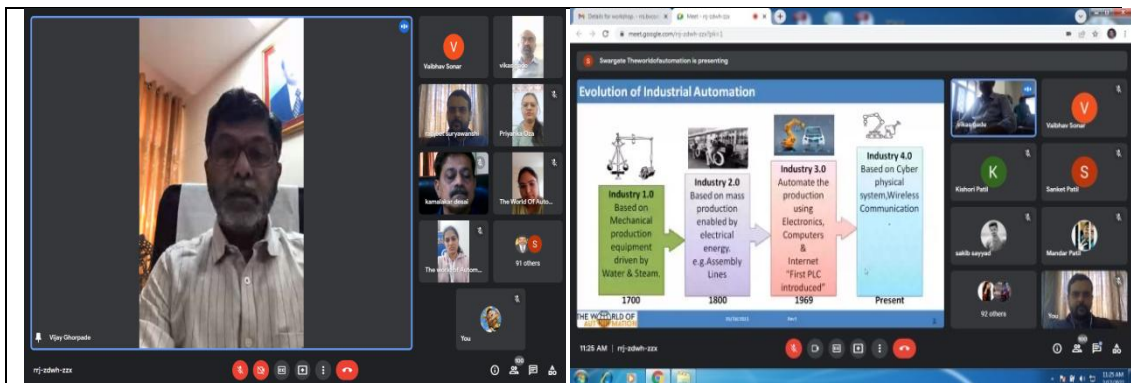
V
Vaibhav Sonar
vikas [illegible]
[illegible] suryawanshi
Priyanka Oza
kamalakar desai
The World Of Auto...
The World Of Autom...
S
91 others
You
Vijay Ghorpade
rrj-zdwh-zzx

Details for workshop - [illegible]
Meet - rrj-zdwh-zzx
meet.google.com/rrj-zdwh-zzx
Swargate Theworldofautomation is presenting

Evolution of Industrial Automation

Industry 1.0
Based on Mechanical production equipment driven by Water & Steam.
1700

Industry 2.0
Based on mass production enabled by electrical energy. e.g.Assembly Lines
1800

Industry 3.0
Automate the production using Electronics, Computers & Internet "First PLC introduced"
1969

Industry 4.0
Based on Cyber physical system,Wireless Communication
Present

THE WORLD OF AUTOMATION

vikas jade
V
Vaibhav Sonar
K
Kishori Patil
S
Sanket Patil
sakib sayyad
Mandar Patil
92 others
You
11:25 AM | rrj-zdwh-zzx
11:25 AM